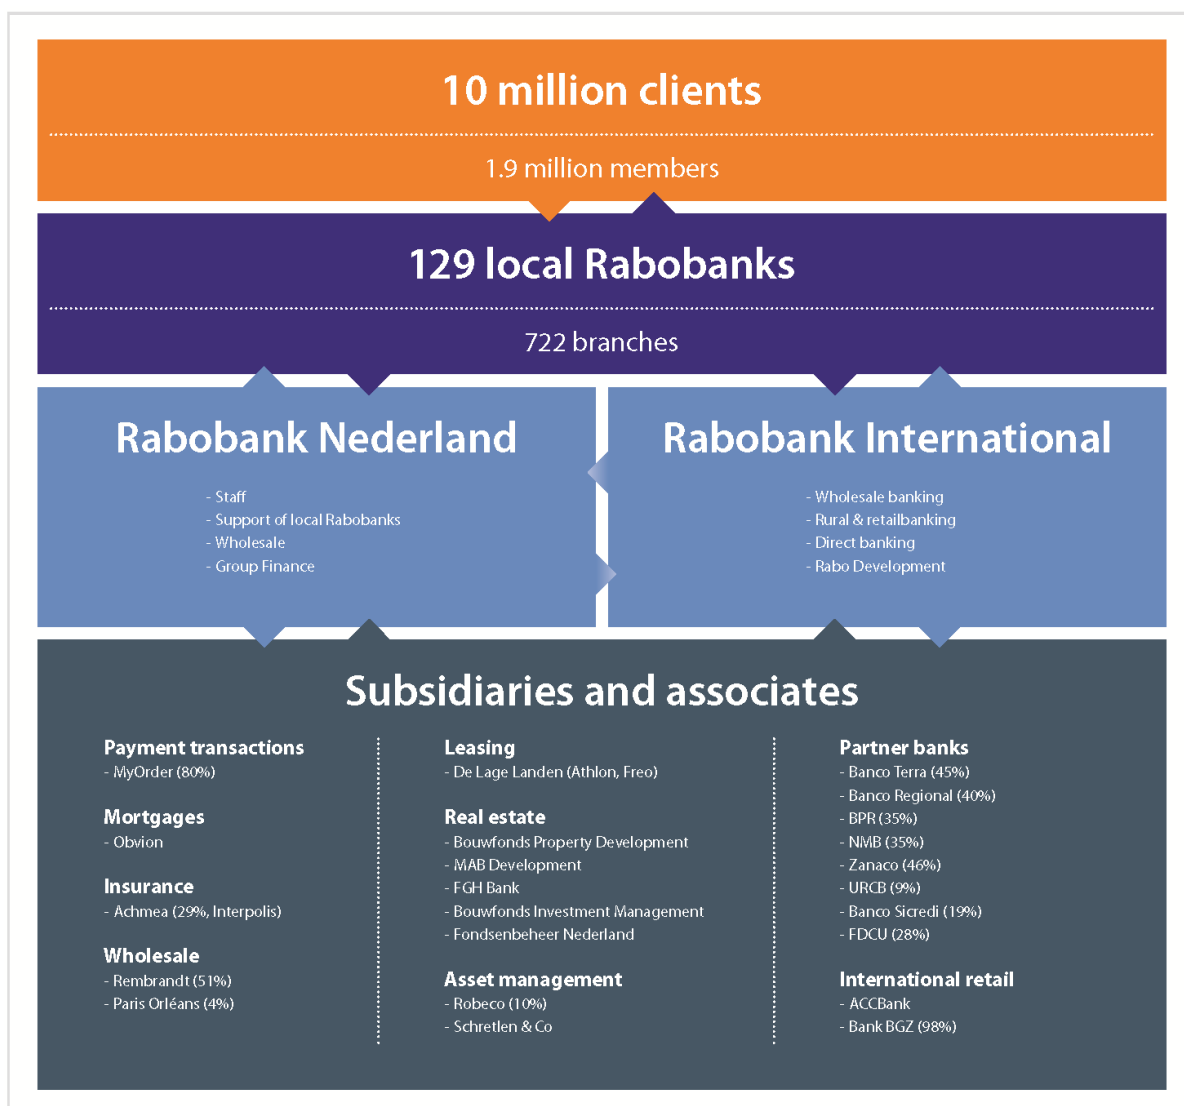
10 million clients

1.9 million members

129 local Rabobanks

722 branches

Rabobank Nederland

- Staff
- Support of local Rabobanks
- Wholesale
- Group Finance

Rabobank International

- Wholesale banking
- Rural & retailbanking
- Direct banking
- Rabo Development

Subsidiaries and associates

Payment transactions
- MyOrder (80%)

Mortgages
- Obvion

Insurance
- Achmea (29%, Interpolis)

Wholesale
- Rembrandt (51%)
- Paris Orléans (4%)

Leasing
- De Lage Landen (Athlon, Freo)

Real estate
- Bouwfonds Property Development
- MAB Development
- FGH Bank
- Bouwfonds Investment Management
- Fondsenbeheer Nederland

Asset management
- Robeco (10%)
- Schretlen & Co

Partner banks
- Banco Terra (45%)
- Banco Regional (40%)
- BPR (35%)
- NMB (35%)
- Zanaco (46%)
- URCB (9%)
- Banco Sicredi (19%)
- FDCU (28%)

International retail
- ACCBank
- Bank BGZ (98%)